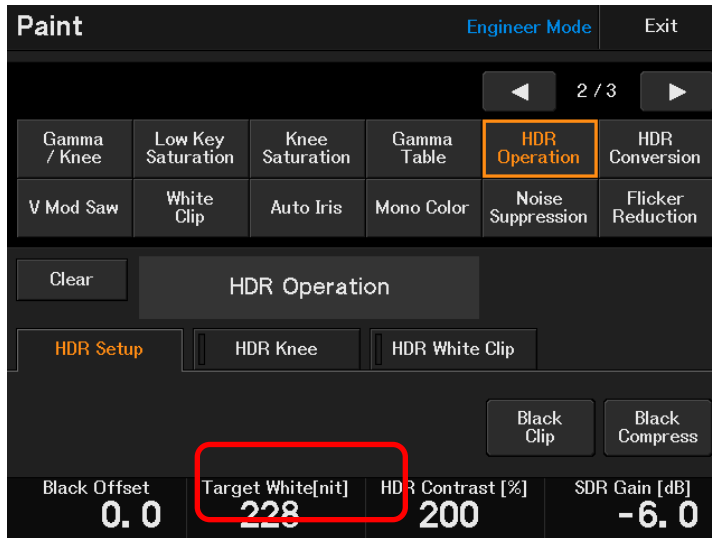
Paint

Engineer Mode

Exit

◀ 2 / 3 ▶

Gamma / Knee

Low Key Saturation

Knee Saturation

Gamma Table

HDR Operation

HDR Conversion

V Mod Saw

White Clip

Auto Iris

Mono Color

Noise Suppression

Flicker Reduction

Clear

HDR Operation

HDR Setup

HDR Knee

HDR White Clip

Black Clip

Black Compress

Black Offset
0. 0

Target White[nit]
228

HDR Contrast [%]
200

SDR Gain [dB]
-6. 0